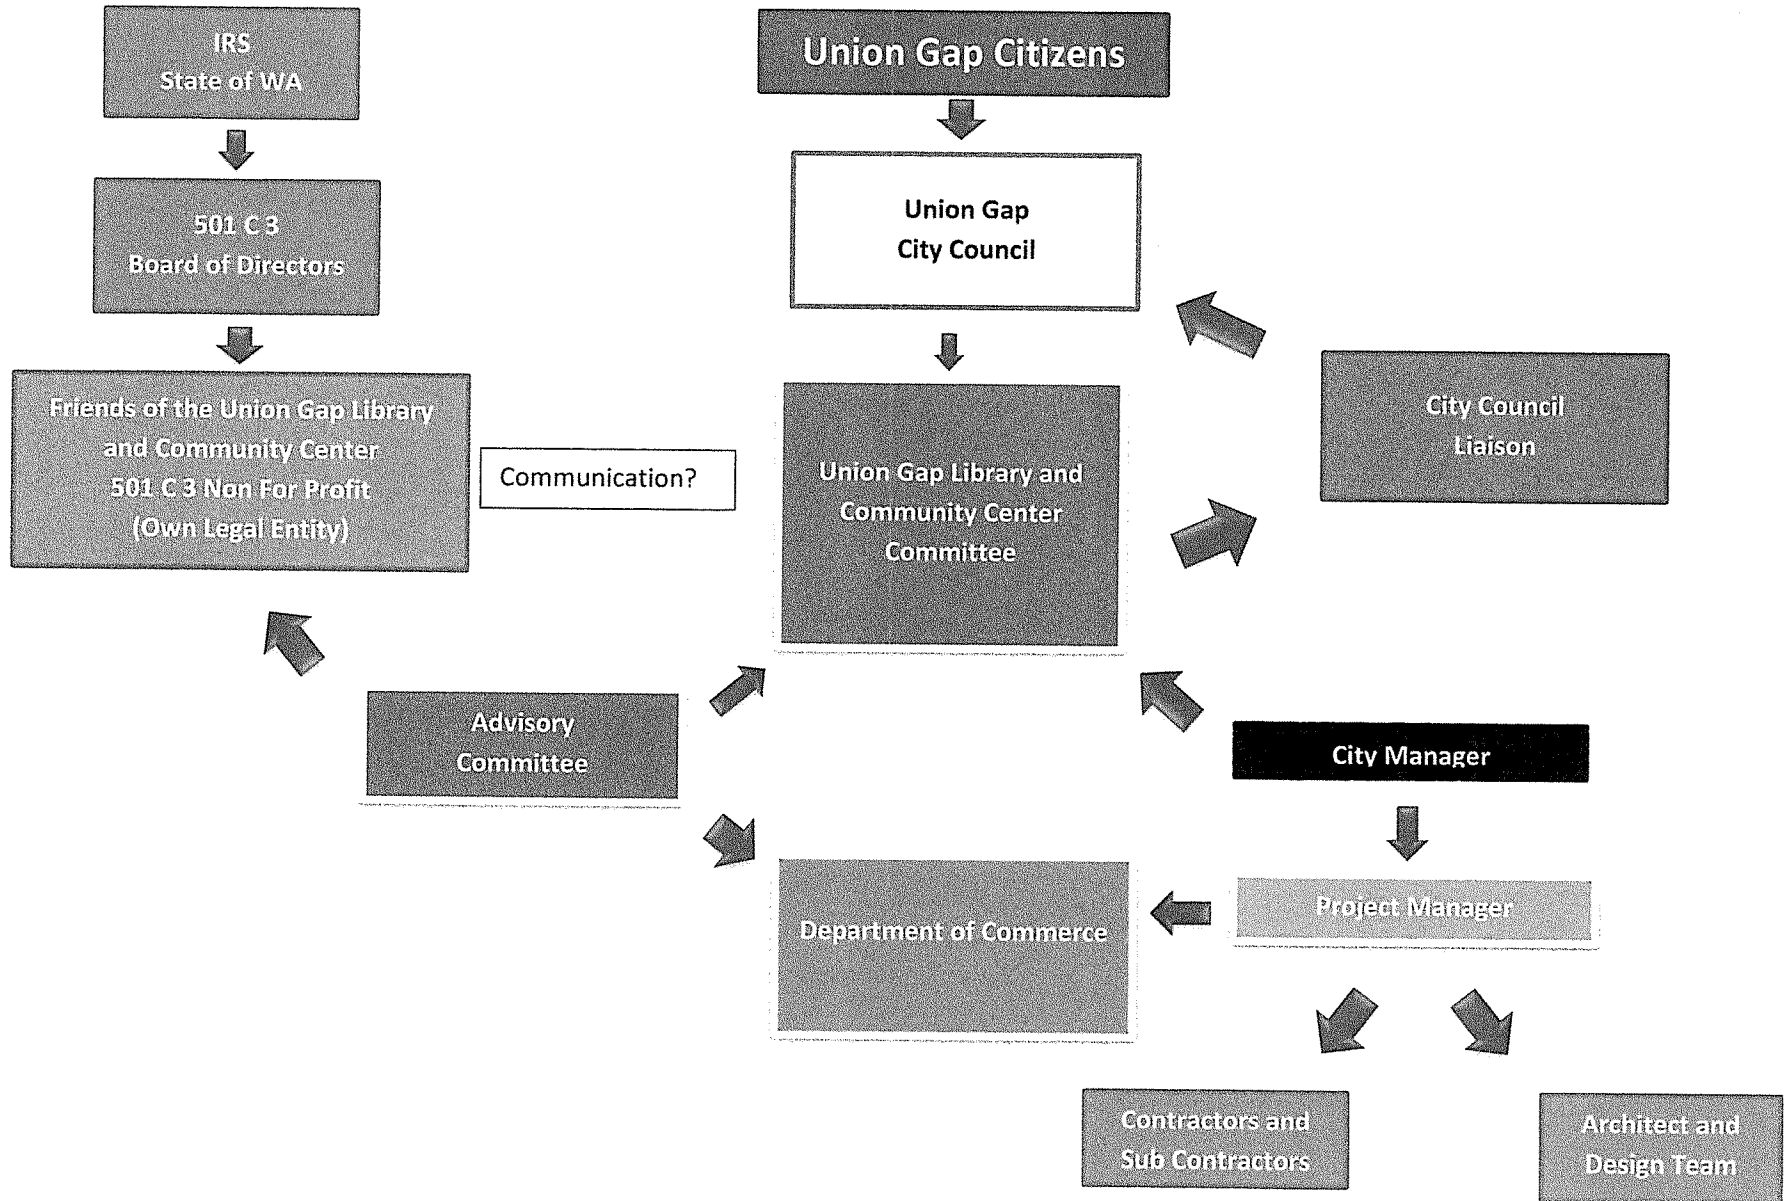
IRS
State of WA

Union Gap Citizens

501 C 3
Board of Directors

Union Gap
City Council

Friends of the Union Gap Library and Community Center
501 C 3 Non For Profit
(Own Legal Entity)

Communication?

Union Gap Library and Community Center Committee

City Council
Liaison

Advisory
Committee

City Manager

Project Manager

Department of Commerce

Contractors and Sub Contractors

Architect and Design Team